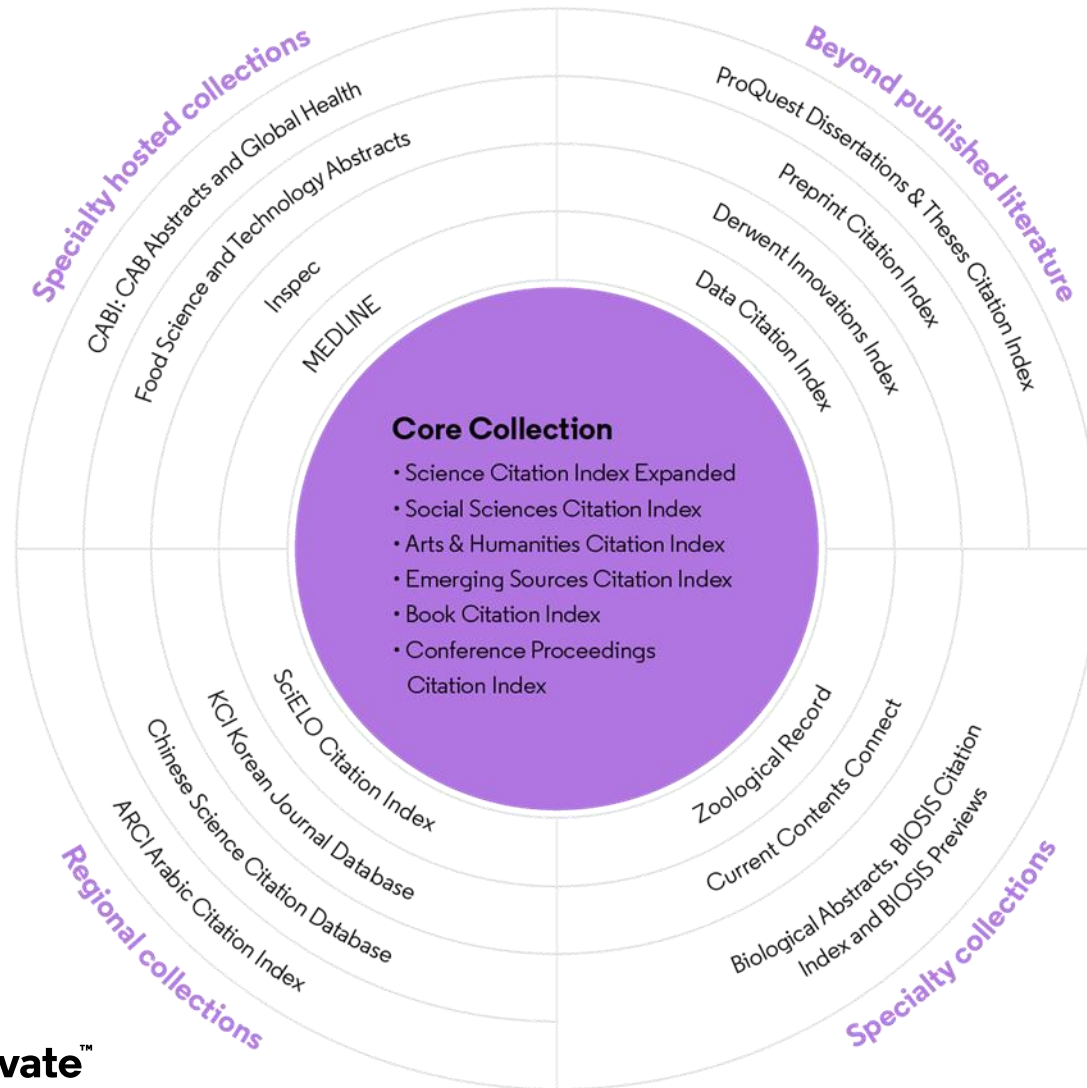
Specialty hosted collections

CABI: CAB Abstracts and Global Health

Food Science and Technology Abstracts

Inspec

MEDLINE

Beyond published literature

ProQuest Dissertations & Theses Citation Index

Preprint Citation Index

Derwent Innovations Index

Data Citation Index

Core Collection

• Science Citation Index Expanded
• Social Sciences Citation Index
• Arts & Humanities Citation Index
• Emerging Sources Citation Index
• Book Citation Index
• Conference Proceedings Citation Index

SciELO Citation Index

KCI Korean Journal Database

Chinese Science Citation Database

ARCI Arabic Citation Index

Regional collections

Zoological Record

Current Contents Connect

Biological Abstracts, BIOSIS Citation Index and BIOSIS Previews

Specialty collections

vate™